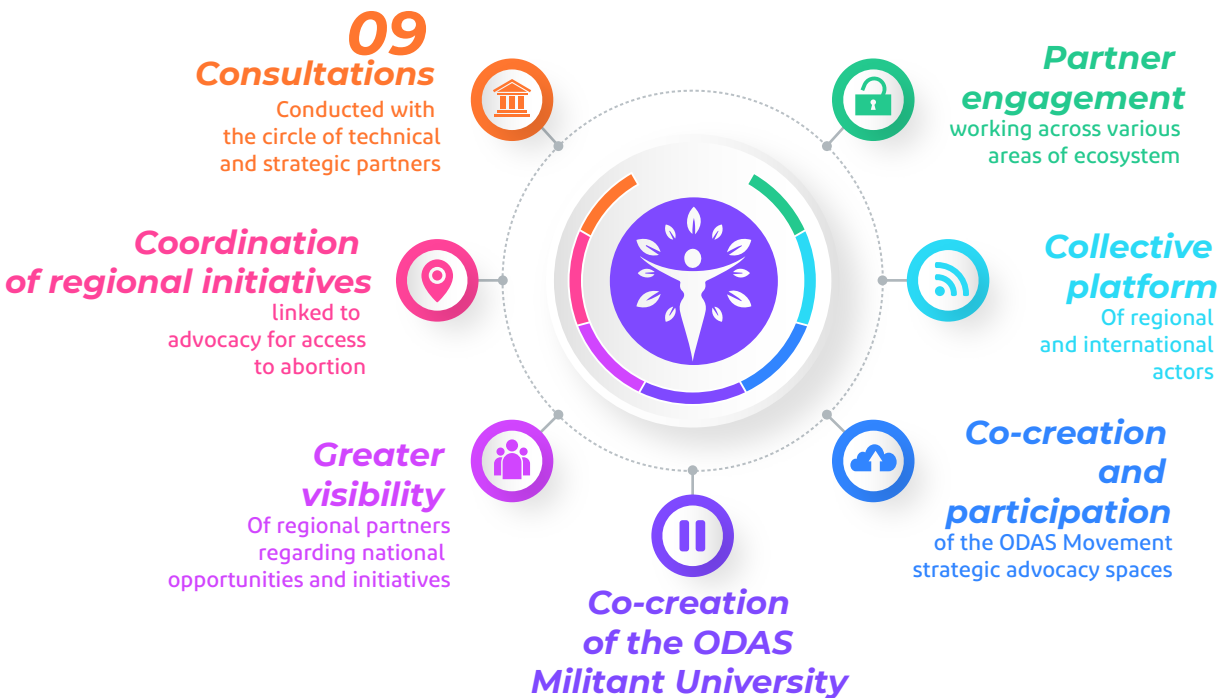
09
Consultations
Conducted with the circle of technical and strategic partners

Partner engagement
working across various areas of ecosystem

Coordination of regional initiatives
linked to advocacy for access to abortion

Collective platform
Of regional and international actors

Greater visibility
Of regional partners regarding national opportunities and initiatives

Co-creation and participation
of the ODAS Movement strategic advocacy spaces

Co-creation of the ODAS Militant University